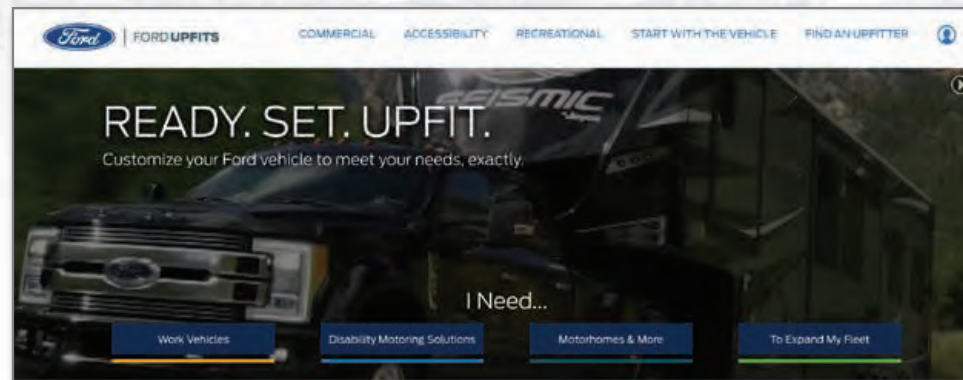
Ford | FORDUPFITS

COMMERCIAL ACCESSIBILITY RECREATIONAL START WITH THE VEHICLE FIND AN UPFITTER

SEISMIC

READY. SET. UPFIT.

Customize your Ford vehicle to meet your needs, exactly.

I Need...

Work Vehicles

Disability Motoring Solutions

Motorhomes & More

To Expand My Fleet